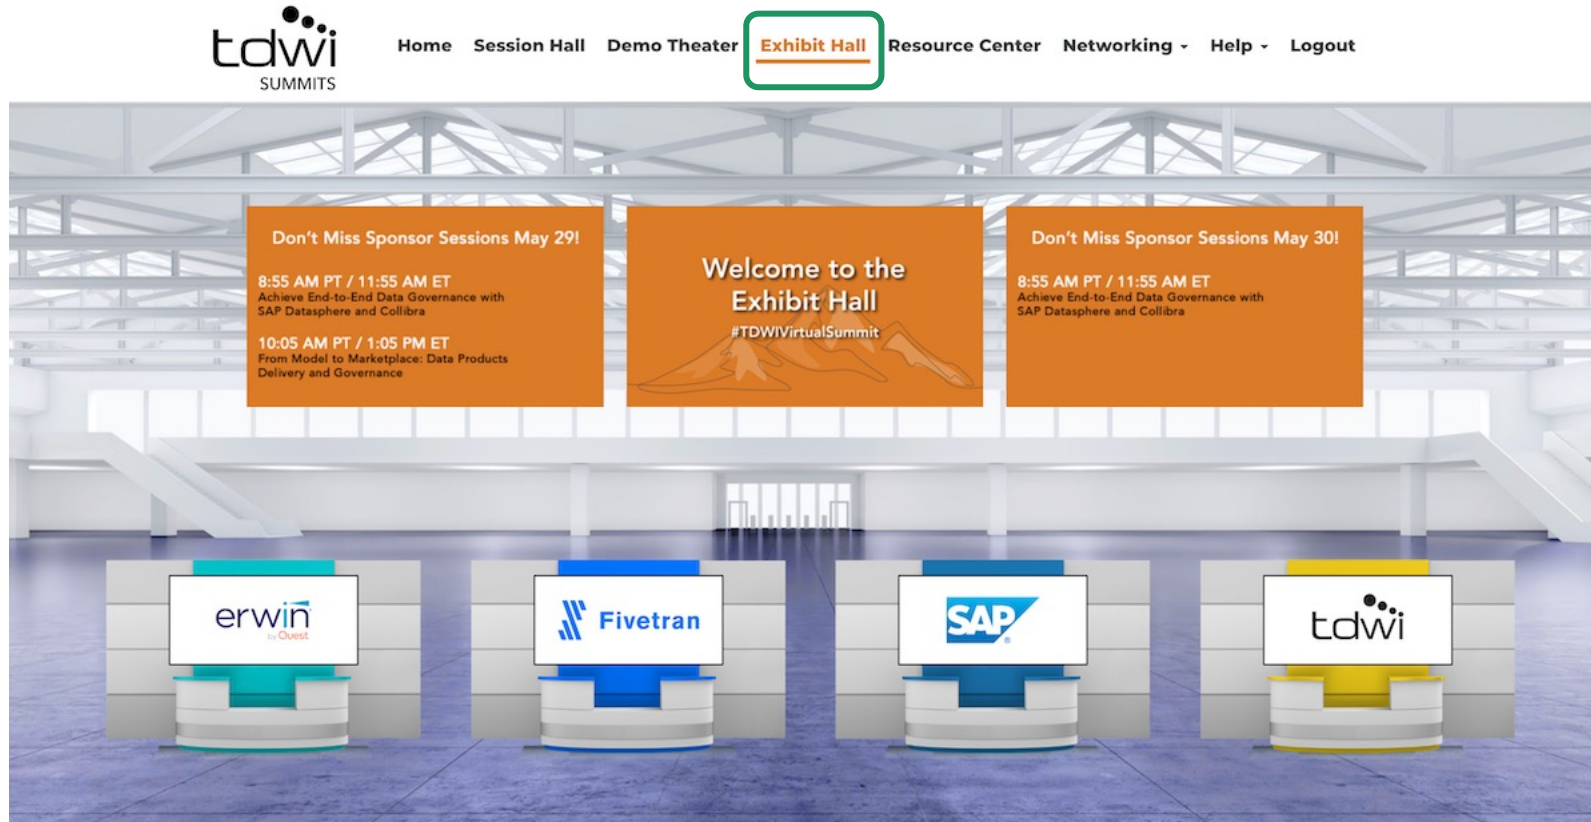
tdwi
SUMMITS

Home Session Hall Demo Theater Exhibit Hall Resource Center Networking Help Logout

Don't Miss Sponsor Sessions May 29!

8:55 AM PT / 11:55 AM ET
Achieve End-to-End Data Governance with SAP Datasphere and Collibra

10:05 AM PT / 1:05 PM ET
From Model to Marketplace: Data Products Delivery and Governance

Welcome to the Exhibit Hall
#TDWIVirtualSummit

Don't Miss Sponsor Sessions May 30!

8:55 AM PT / 11:55 AM ET
Achieve End-to-End Data Governance with SAP Datasphere and Collibra

erwin
by Quest

Fivetran

SAP

tdwi